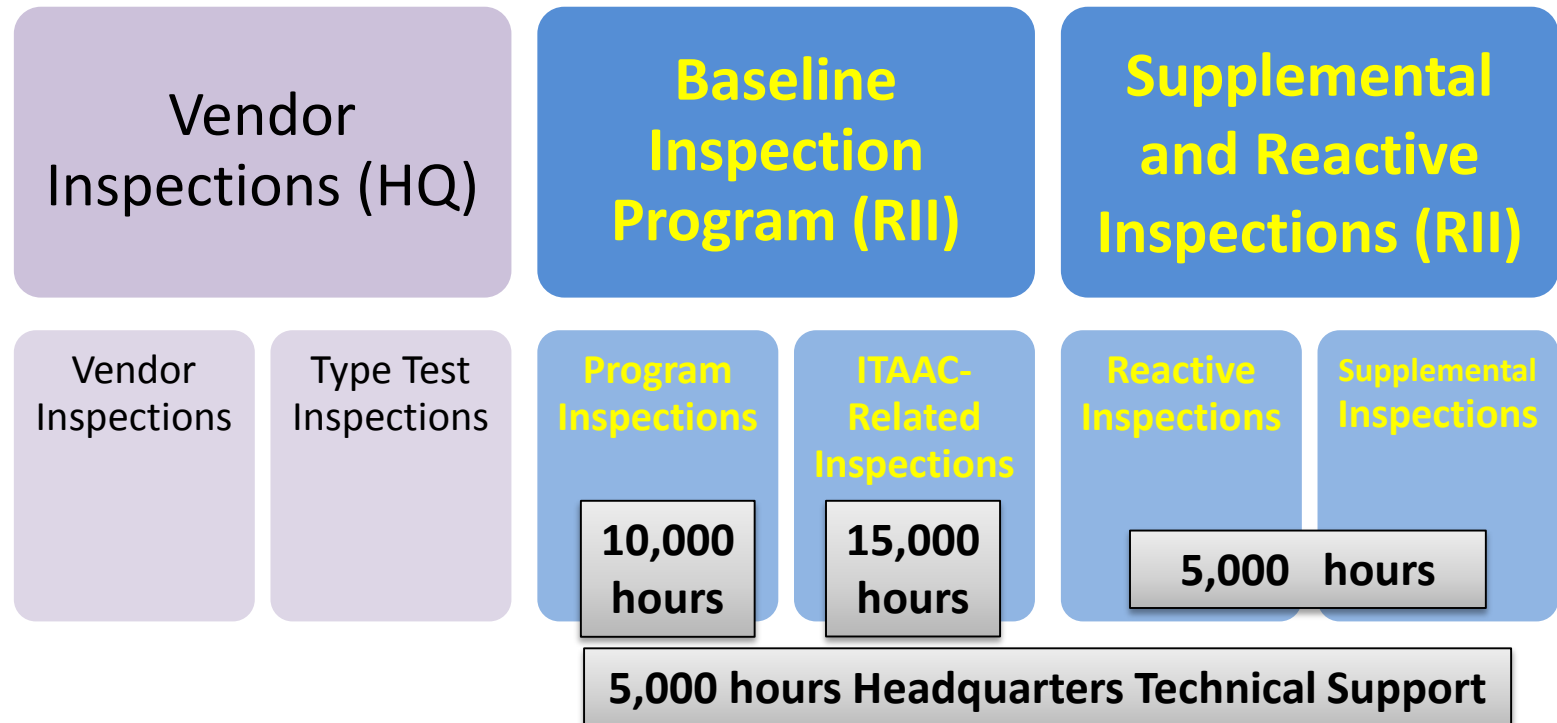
Vendor Inspections (HQ)

Baseline Inspection Program (RII)

Supplemental and Reactive Inspections (RII)

Vendor Inspections

Type Test Inspections

Program Inspections

10,000 hours

ITAAC-Related Inspections

15,000 hours

Reactive Inspections

Supplemental Inspections

5,000 hours

5,000 hours Headquarters Technical Support